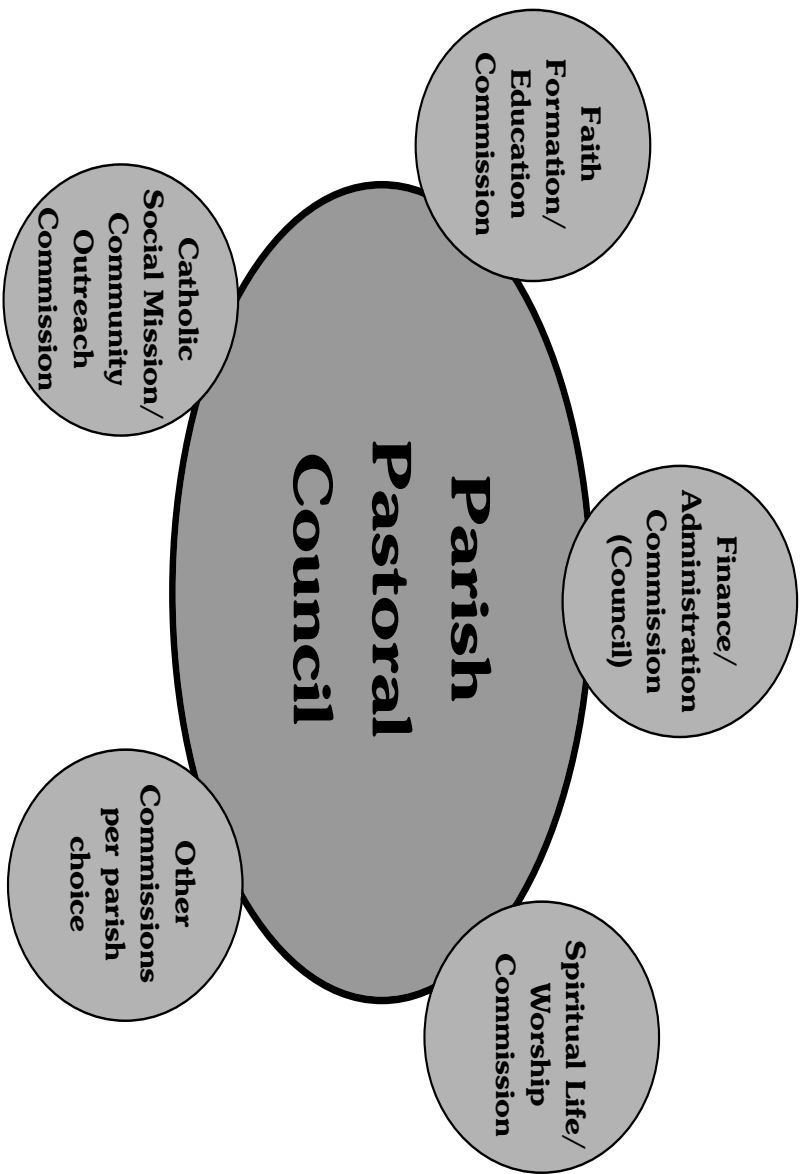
Parish Pastoral Council

Faith Formation/ Education Commission

Finance/ Administration Commission (Council)

Spiritual Life/ Worship Commission

Catholic Social Mission/ Community Outreach Commission

Other Commissions per parish choice